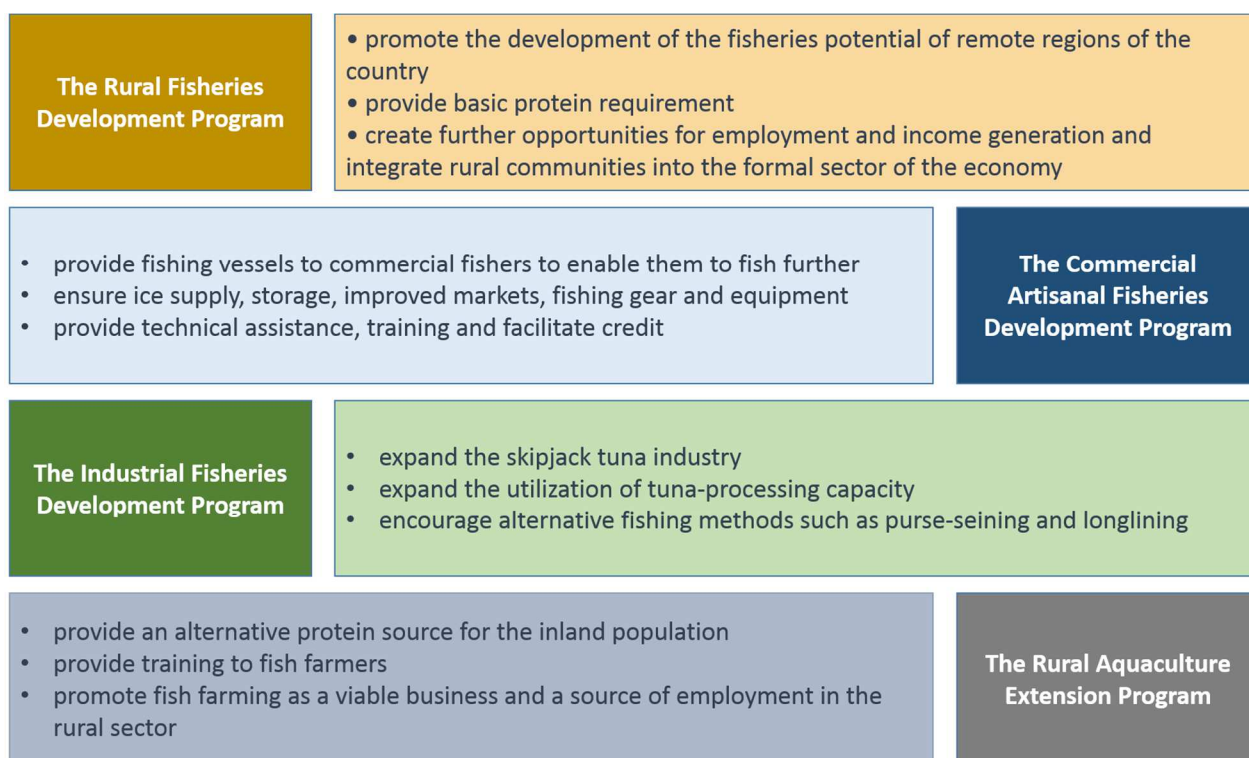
The Rural Fisheries Development Program

• promote the development of the fisheries potential of remote regions of the country
• provide basic protein requirement
• create further opportunities for employment and income generation and integrate rural communities into the formal sector of the economy

• provide fishing vessels to commercial fishers to enable them to fish further
• ensure ice supply, storage, improved markets, fishing gear and equipment
• provide technical assistance, training and facilitate credit

The Commercial Artisanal Fisheries Development Program

The Industrial Fisheries Development Program

• expand the skipjack tuna industry
• expand the utilization of tuna-processing capacity
• encourage alternative fishing methods such as purse-seining and longlining

• provide an alternative protein source for the inland population
• provide training to fish farmers
• promote fish farming as a viable business and a source of employment in the rural sector

The Rural Aquaculture Extension Program